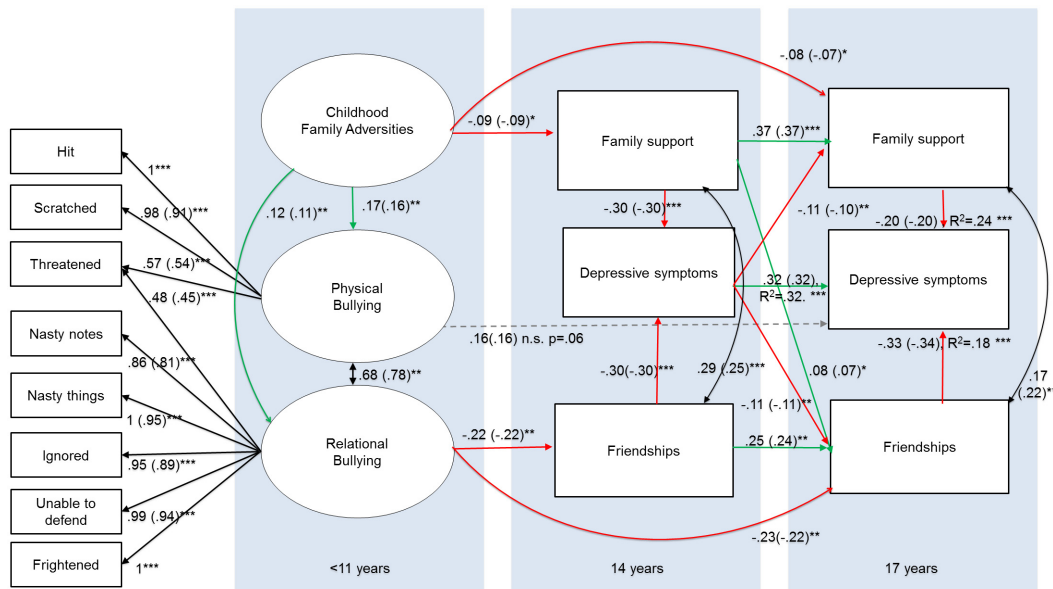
Hit

Scratched

Threatened

Nasty notes

Nasty things

Ignored

Unable to defend

Frightened

1***

.98 (.91)***

.57 (.54)***

.48 (.45)***

.86 (.81)***

1 (.95)***

.95 (.89)***

.99 (.94)***

1***

Childhood Family Adversities

.12 (.11)**

.17(.16)**

Physical Bullying

.68 (.78)**

Relational Bullying

-.09 (-.09)*

-.08 (-.07)*

.16(.16) n.s. p=.06

-.22 (-.22)**

-.23(-.22)**

Family support

-.30 (-.30)***

Depressive symptoms

-.30(-.30)***

.29 (.25)***

Friendships

.37 (.37)***

-.11 (-.10)**

.32 (.32), R$^2$=.32. ***

.08 (.07)*

-.11 (-.11)**

.25 (.24)**

Family support

-.20 (-.20) R$^2$=.24 ***

Depressive symptoms

-.33 (-.34), R$^2$=.18 ***

Friendships

.17 (.22)*

<11 years

14 years

17 years